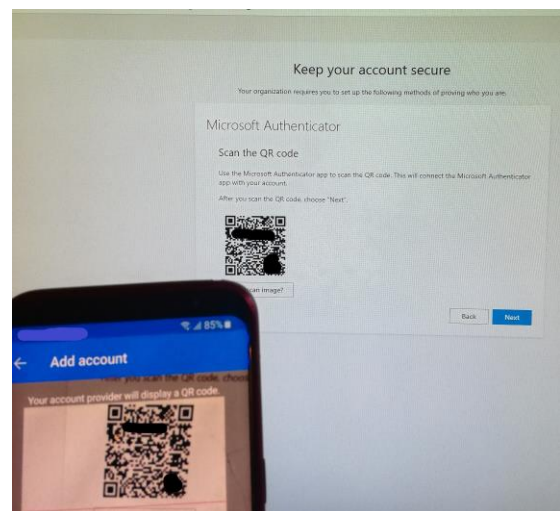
Keep your account secure

Your organization requires you to set up the following methods of proving who you are.

Microsoft Authenticator

Scan the QR code

Use the Microsoft Authenticator app to scan the QR code. This will connect the Microsoft Authenticator app with your account.

After you scan the QR code, choose "Next".

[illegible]can image?

Back

Next

85%

Add account

Your account provider will display a QR code.